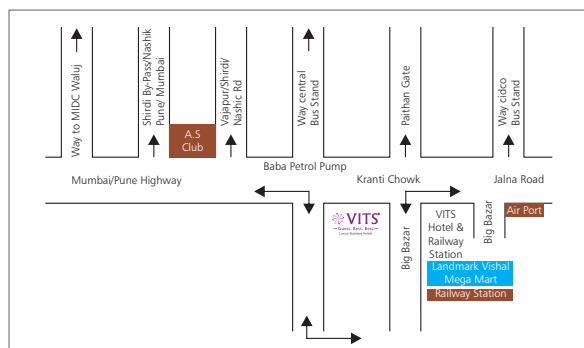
Way to MIDC Waluj

Shirdi By-Pass/Nashik Pune/ Mumbai

A.S Club

Vajapur/Shirdi/ Nashic Rd

Way central Bus Stand

Paithan Gate

Way cidco Bus Stand

Mumbai/Pune Highway

Baba Petrol Pump

Kranti Chowk

Jalna Road

VITS
Guest. Rest. Best.
Luxury Business Hotels

Big Bazar

VITS Hotel & Railway Station

Big Bazar

Air Port

Landmark Vishal Mega Mart

Railway Station